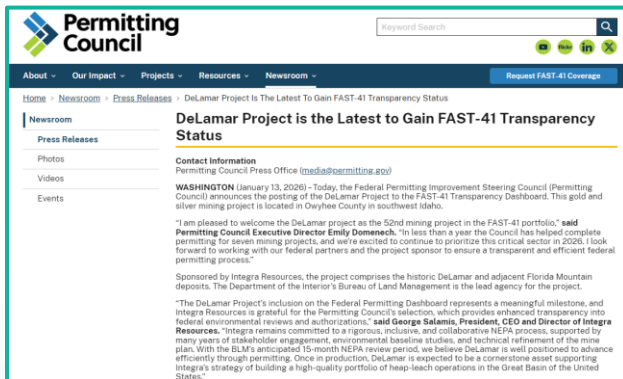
Permitting Council

Keyword Search

About ⌄ Our Impact ⌄ Projects ⌄ Resources ⌄ Newsroom ⌄

Request FAST-41 Coverage

Home › Newsroom › Press Releases › DeLamar Project Is The Latest To Gain FAST-41 Transparency Status

Newsroom

Press Releases

Photos

Videos

Events

DeLamar Project is the Latest to Gain FAST-41 Transparency Status

Contact Information
Permitting Council Press Office (media@permitting.gov)

WASHINGTON (January 13, 2026) – Today, the Federal Permitting Improvement Steering Council (Permitting Council) announces the posting of the DeLamar Project to the FAST-41 Transparency Dashboard. This gold and silver mining project is located in Owyhee County in southwest Idaho.

"I am pleased to welcome the DeLamar project as the 52nd mining project in the FAST-41 portfolio," said Permitting Council Executive Director Emily Domenech. "In less than a year the Council has helped complete permitting for seven mining projects, and we're excited to continue to prioritize this critical sector in 2026. I look forward to working with our federal partners and the project sponsor to ensure a transparent and efficient federal permitting process."

Sponsored by Integra Resources, the project comprises the historic DeLamar and adjacent Florida Mountain deposits. The Department of the Interior's Bureau of Land Management is the lead agency for the project.

"The DeLamar Project's inclusion on the Federal Permitting Dashboard represents a meaningful milestone, and Integra Resources is grateful for the Permitting Council's selection, which provides enhanced transparency into federal environmental reviews and authorizations," said George Salamis, President, CEO and Director of Integra Resources. "Integra remains committed to a rigorous, inclusive, and collaborative NEPA process, supported by many years of stakeholder engagement, environmental baseline studies, and technical refinement of the mine plan. With the BLM's anticipated 15-month NEPA review period, we believe DeLamar is well positioned to advance efficiently through permitting. Once in production, DeLamar is expected to be a cornerstone asset supporting Integra's strategy of building a high-quality portfolio of heap-leach operations in the Great Basin of the United States."